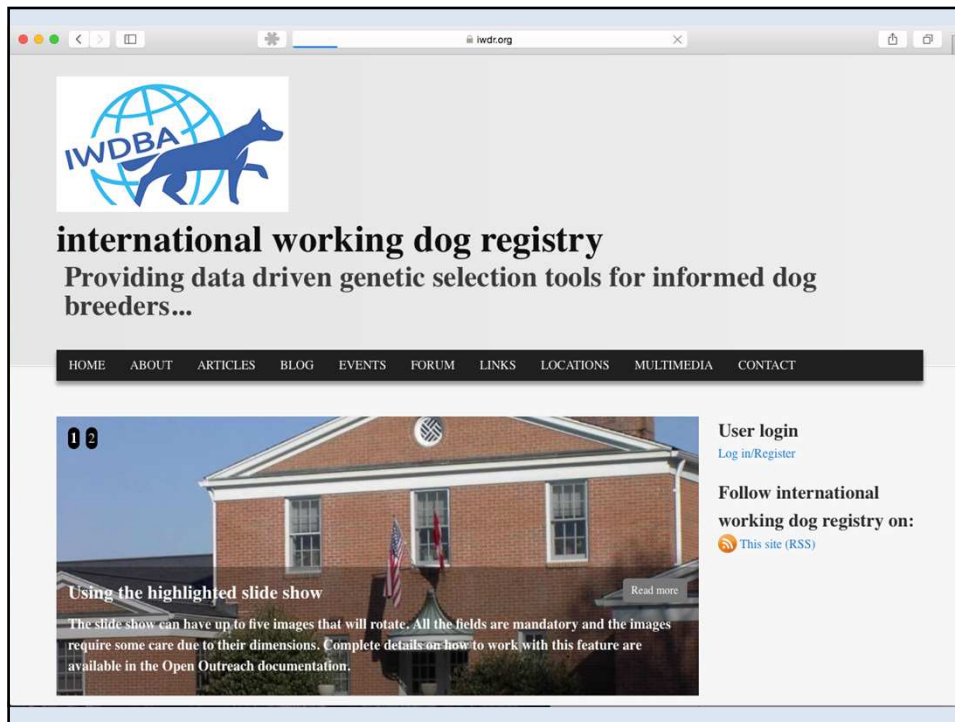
iwdr.org

IWDBA

international working dog registry

Providing data driven genetic selection tools for informed dog breeders...

HOME ABOUT ARTICLES BLOG EVENTS FORUM LINKS LOCATIONS MULTIMEDIA CONTACT

1 2

Using the highlighted slide show

Read more

The slide show can have up to five images that will rotate. All the fields are mandatory and the images require some care due to their dimensions. Complete details on how to work with this feature are available in the Open Outreach documentation.

User login

Log in/Register

Follow international working dog registry on:

This site (RSS)